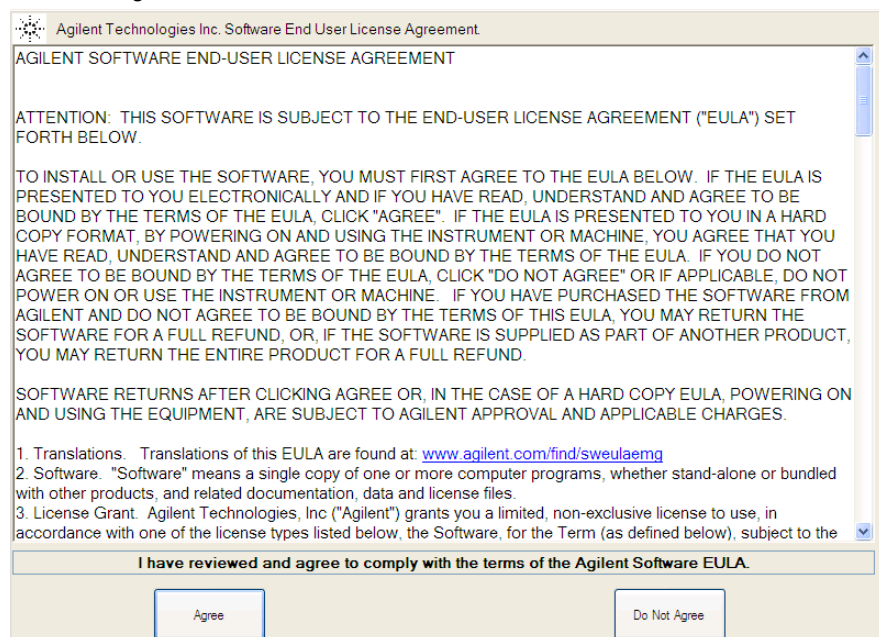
Agilent Technologies Inc. Software End User License Agreement.

AGILENT SOFTWARE END-USER LICENSE AGREEMENT

ATTENTION: THIS SOFTWARE IS SUBJECT TO THE END-USER LICENSE AGREEMENT ("EULA") SET FORTH BELOW.

TO INSTALL OR USE THE SOFTWARE, YOU MUST FIRST AGREE TO THE EULA BELOW. IF THE EULA IS PRESENTED TO YOU ELECTRONICALLY AND IF YOU HAVE READ, UNDERSTAND AND AGREE TO BE BOUND BY THE TERMS OF THE EULA, CLICK "AGREE". IF THE EULA IS PRESENTED TO YOU IN A HARD COPY FORMAT, BY POWERING ON AND USING THE INSTRUMENT OR MACHINE, YOU AGREE THAT YOU HAVE READ, UNDERSTAND AND AGREE TO BE BOUND BY THE TERMS OF THE EULA. IF YOU DO NOT AGREE TO BE BOUND BY THE TERMS OF THE EULA, CLICK "DO NOT AGREE" OR IF APPLICABLE, DO NOT POWER ON OR USE THE INSTRUMENT OR MACHINE. IF YOU HAVE PURCHASED THE SOFTWARE FROM AGILENT AND DO NOT AGREE TO BE BOUND BY THE TERMS OF THIS EULA, YOU MAY RETURN THE SOFTWARE FOR A FULL REFUND, OR, IF THE SOFTWARE IS SUPPLIED AS PART OF ANOTHER PRODUCT, YOU MAY RETURN THE ENTIRE PRODUCT FOR A FULL REFUND.

SOFTWARE RETURNS AFTER CLICKING AGREE OR, IN THE CASE OF A HARD COPY EULA, POWERING ON AND USING THE EQUIPMENT, ARE SUBJECT TO AGILENT APPROVAL AND APPLICABLE CHARGES.

1. Translations. Translations of this EULA are found at: www.agilent.com/find/sweulaemg
2. Software. "Software" means a single copy of one or more computer programs, whether stand-alone or bundled with other products, and related documentation, data and license files.
3. License Grant. Agilent Technologies, Inc ("Agilent") grants you a limited, non-exclusive license to use, in accordance with one of the license types listed below, the Software, for the Term (as defined below), subject to the

I have reviewed and agree to comply with the terms of the Agilent Software EULA.

Agree

Do Not Agree